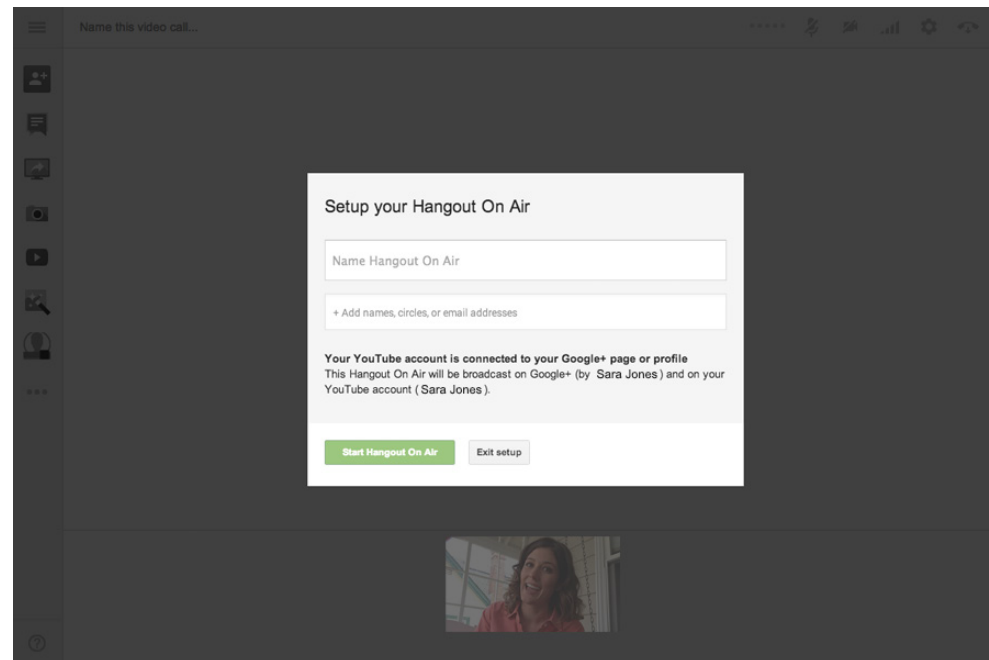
Name this video call...

Setup your Hangout On Air

Name Hangout On Air

+ Add names, circles, or email addresses

Your YouTube account is connected to your Google+ page or profile
This Hangout On Air will be broadcast on Google+ (by Sara Jones ) and on your YouTube account ( Sara Jones ).

Start Hangout On Air

Exit setup